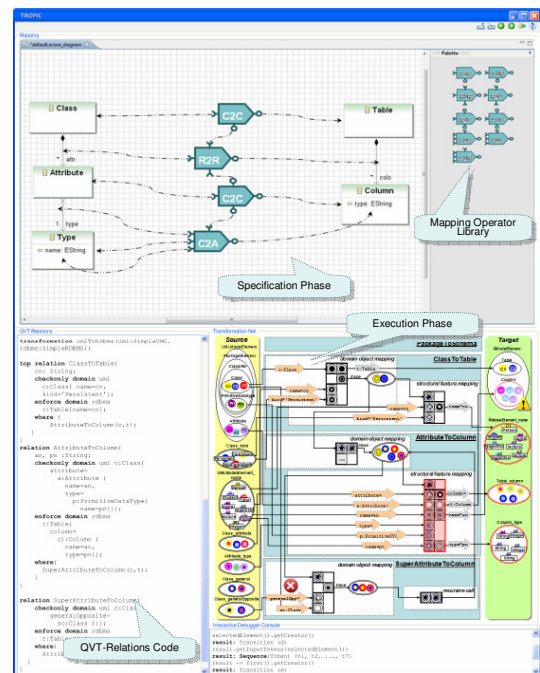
TROPIC

Mapping

*default.ecore_diagram

Palette

Class

C2C

Table

attr

R2R

Attribute

cols

C2C

Column

type: EString

1 type

Type

name: EString

C2A

Mapping Operator Library

Specification Phase

QVT Relations

Transformation Net

Execution Phase

transformation umlToRdbms(uml:SimpleUML, rdbms:SimpleRDBMS){

top relation ClassToTable{
cn: String;
checkonly domain uml
c:Class{ name=cn,
kind='Persistent'};
enforce domain rdbms
t:Table{name=cn};
where {
AttributeToColumn(c,t);
}
}

relation AttributeToColumn{
an, pn :String;
checkonly domain uml c:Class{
attribute=
a:Attribute {
name=an,
type=
p:PrimitiveDataType{
name=pn}}};
enforce domain rdbms
t:Table{
column=
cl:Column {
name=an,
type=pn}};
where:
SuperAttributeToColumn(c,t);
}
}

relation SuperAttributeToColumn{
checkonly domain uml c:Class{
generalOpposite=
sc:Class {}};
enforce domain rdbms
t:Table
where
Attrib
}

QVT-Relations Code

Source

Package (Schema)

ClassToTable

domain object mapping

structural feature mapping

AttributeToColumn

domain object mapping

structural feature mapping

SuperAttributeToColumn

domain object mapping

Target

Interactive Debugger Console

selectedElement().getCreator()
result: Transition (d)
result.getInputTokens(selectedElement()))
result: Sequence(Token) (t1, t2, ..., t7)
result -> first().getCreator()
result: Transition (e)